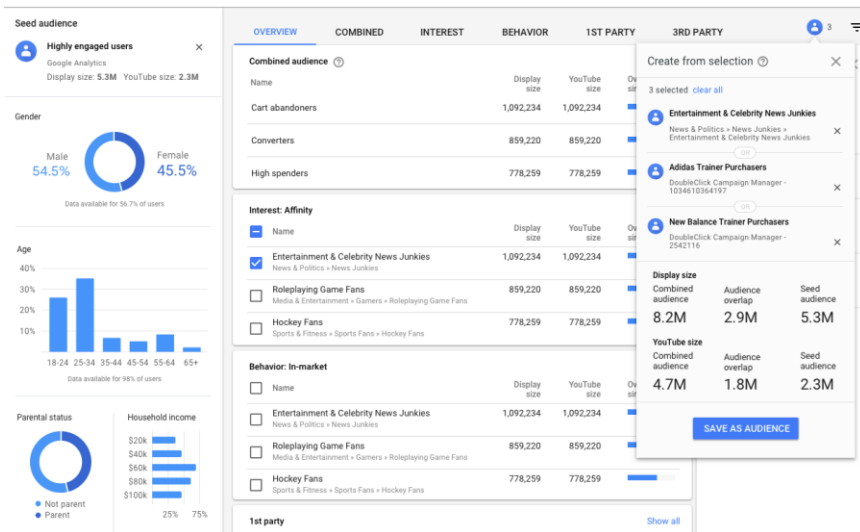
Seed audience

Highly engaged users
Google Analytics
Display size: 5.3M YouTube size: 2.3M

Gender

Male
54.5%

Female
45.5%

Data available for 56.7% of users

Age

40%
30%
20%
10%

18-24 25-34 35-44 45-54 55-64 65+

Data available for 98% of users

Parental status

Not parent
Parent

Household income

$20k
$40k
$60k
$80k
$100k

25% 75%

OVERVIEW COMBINED INTEREST BEHAVIOR 1ST PARTY 3RD PARTY 3

Combined audience

| Name | Display size | YouTube size |
|---|---|---|
| Cart abandoners | 1,092,234 | 1,092,234 |
| Converters | 859,220 | 859,220 |
| High spenders | 778,259 | 778,259 |

Interest: Affinity

| Name | Display size | YouTube size |
|---|---|---|
| Entertainment & Celebrity News Junkies<br>News & Politics » News Junkies | 1,092,234 | 1,092,234 |
| Roleplaying Game Fans<br>Media & Entertainment » Gamers » Roleplaying Game Fans | 859,220 | 859,220 |
| Hockey Fans<br>Sports & Fitness » Sports Fans » Hockey Fans | 778,259 | 778,259 |

Behavior: In-market

| Name | Display size | YouTube size |
|---|---|---|
| Entertainment & Celebrity News Junkies<br>News & Politics » News Junkies | 1,092,234 | 1,092,234 |
| Roleplaying Game Fans<br>Media & Entertainment » Gamers » Roleplaying Game Fans | 859,220 | 859,220 |
| Hockey Fans<br>Sports & Fitness » Sports Fans » Hockey Fans | 778,259 | 778,259 |

1st party
Show all

Create from selection

3 selected clear all

Entertainment & Celebrity News Junkies
News & Politics » News Junkies » Entertainment & Celebrity News Junkies

OR

Adidas Trainer Purchasers
DoubleClick Campaign Manager - 1034610364197

OR

New Balance Trainer Purchasers
DoubleClick Campaign Manager - 2542116

Display size
Combined audience 8.2M
Audience overlap 2.9M
Seed audience 5.3M

YouTube size
Combined audience 4.7M
Audience overlap 1.8M
Seed audience 2.3M

SAVE AS AUDIENCE